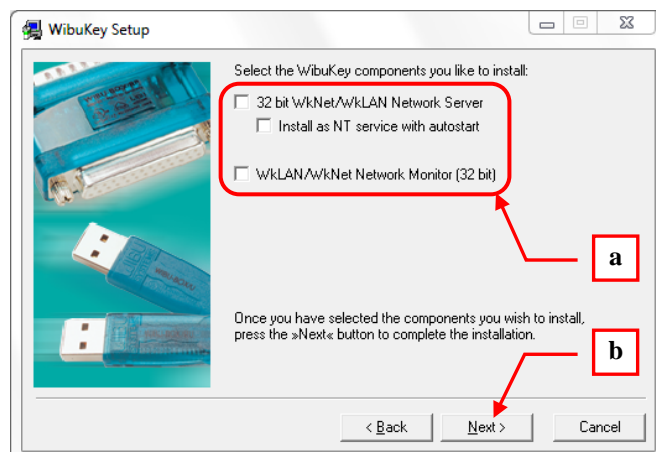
WibuKey Setup

Select the WibuKey components you like to install:

32 bit WkNet/WkLAN Network Server

Install as NT service with autostart

WkLAN/WkNet Network Monitor (32 bit)

a

Once you have selected the components you wish to install, press the »Next« button to complete the installation.

b

< Back

Next >

Cancel